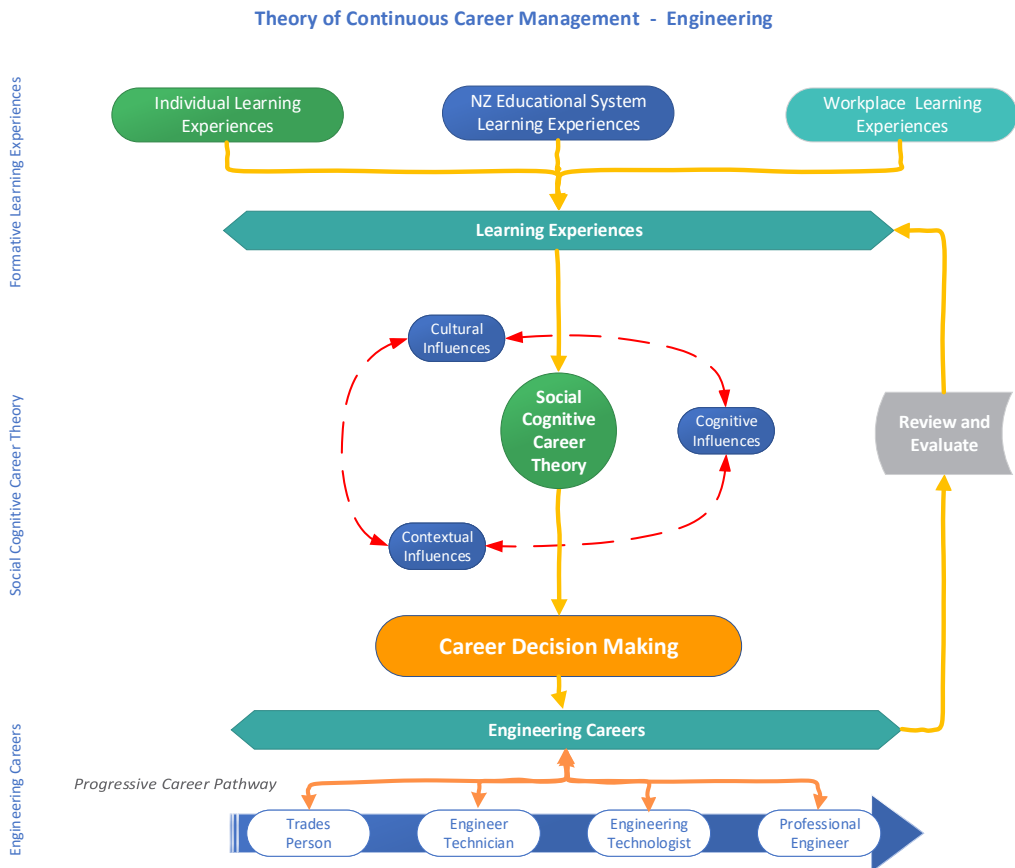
Theory of Continuous Career Management - Engineering

Formative Learning Experiences

Individual Learning Experiences

NZ Educational System Learning Experiences

Workplace Learning Experiences

Learning Experiences

Social Cognitive Career Theory

Cultural Influences

Social Cognitive Career Theory

Cognitive Influences

Contextual Influences

Review and Evaluate

Career Decision Making

Engineering Careers

Engineering Careers

Progressive Career Pathway

Trades Person

Engineer Technician

Engineering Technologist

Professional Engineer